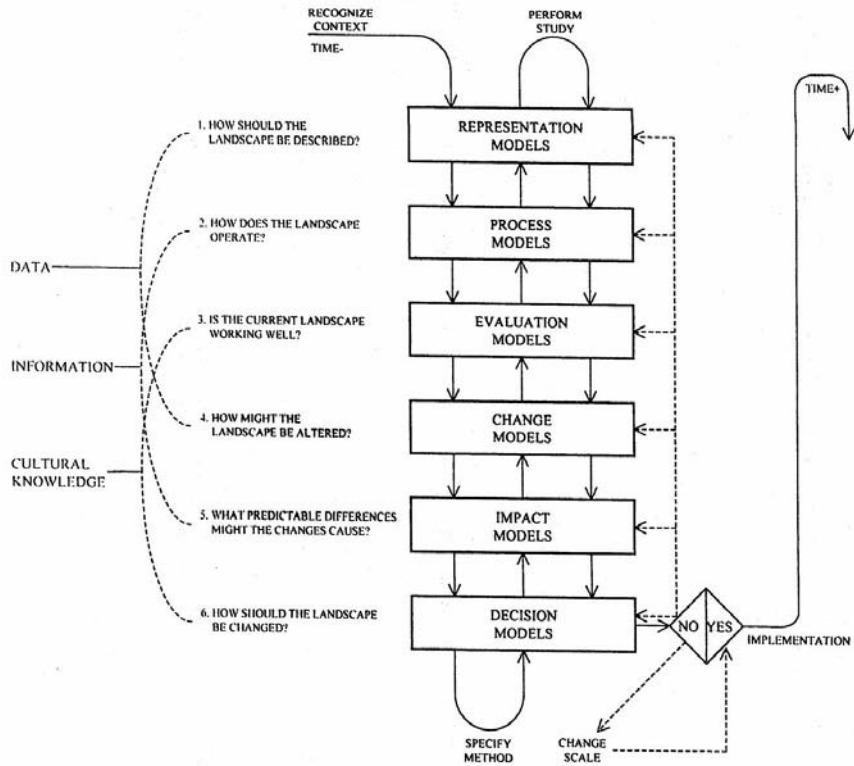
RECOGNIZE CONTEXT

TIME-

PERFORM STUDY

TIME+

1. HOW SHOULD THE LANDSCAPE BE DESCRIBED?

REPRESENTATION MODELS

2. HOW DOES THE LANDSCAPE OPERATE?

PROCESS MODELS

DATA

3. IS THE CURRENT LANDSCAPE WORKING WELL?

EVALUATION MODELS

INFORMATION

4. HOW MIGHT THE LANDSCAPE BE ALTERED?

CHANGE MODELS

CULTURAL KNOWLEDGE

5. WHAT PREDICTABLE DIFFERENCES MIGHT THE CHANGES CAUSE?

IMPACT MODELS

6. HOW SHOULD THE LANDSCAPE BE CHANGED?

DECISION MODELS

NO

YES

IMPLEMENTATION

SPECIFY METHOD

CHANGE SCALE